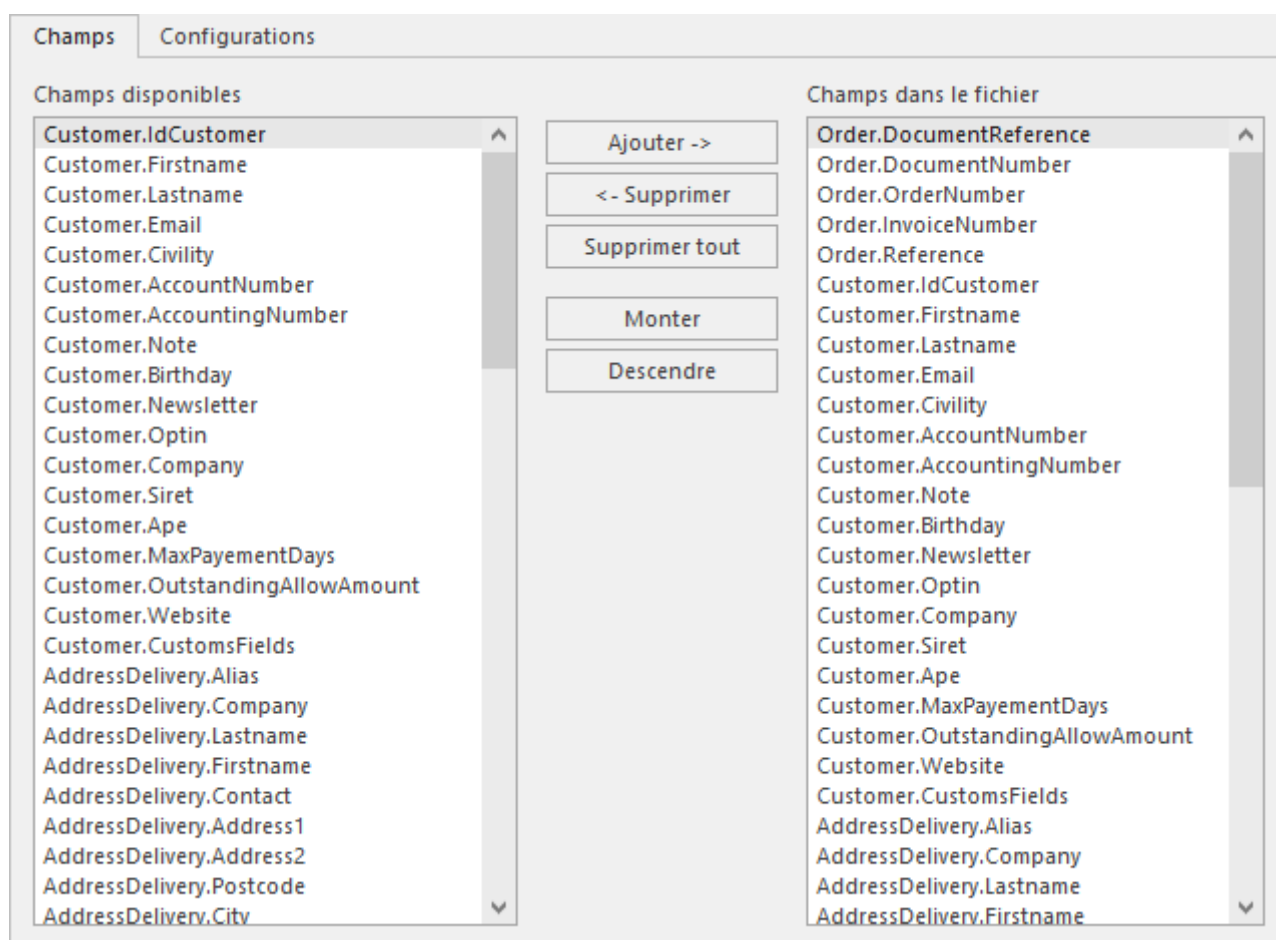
Champs
Configurations

Champs disponibles

Customer.IdCustomer
Customer.Firstname
Customer.Lastname
Customer.Email
Customer.Civility
Customer.AccountNumber
Customer.AccountingNumber
Customer.Note
Customer.Birthday
Customer.Newsletter
Customer.Optin
Customer.Company
Customer.Siret
Customer.Ape
Customer.MaxPayementDays
Customer.OutstandingAllowAmount
Customer.Website
Customer.CustomsFields
AddressDelivery.Alias
AddressDelivery.Company
AddressDelivery.Lastname
AddressDelivery.Firstname
AddressDelivery.Contact
AddressDelivery.Address1
AddressDelivery.Address2
AddressDelivery.Postcode
AddressDelivery.City

Ajouter ->
<- Supprimer
Supprimer tout
Monter
Descendre

Champs dans le fichier

Order.DocumentReference
Order.DocumentNumber
Order.OrderNumber
Order.InvoiceNumber
Order.Reference
Customer.IdCustomer
Customer.Firstname
Customer.Lastname
Customer.Email
Customer.Civility
Customer.AccountNumber
Customer.AccountingNumber
Customer.Note
Customer.Birthday
Customer.Newsletter
Customer.Optin
Customer.Company
Customer.Siret
Customer.Ape
Customer.MaxPayementDays
Customer.OutstandingAllowAmount
Customer.Website
Customer.CustomsFields
AddressDelivery.Alias
AddressDelivery.Company
AddressDelivery.Lastname
AddressDelivery.Firstname